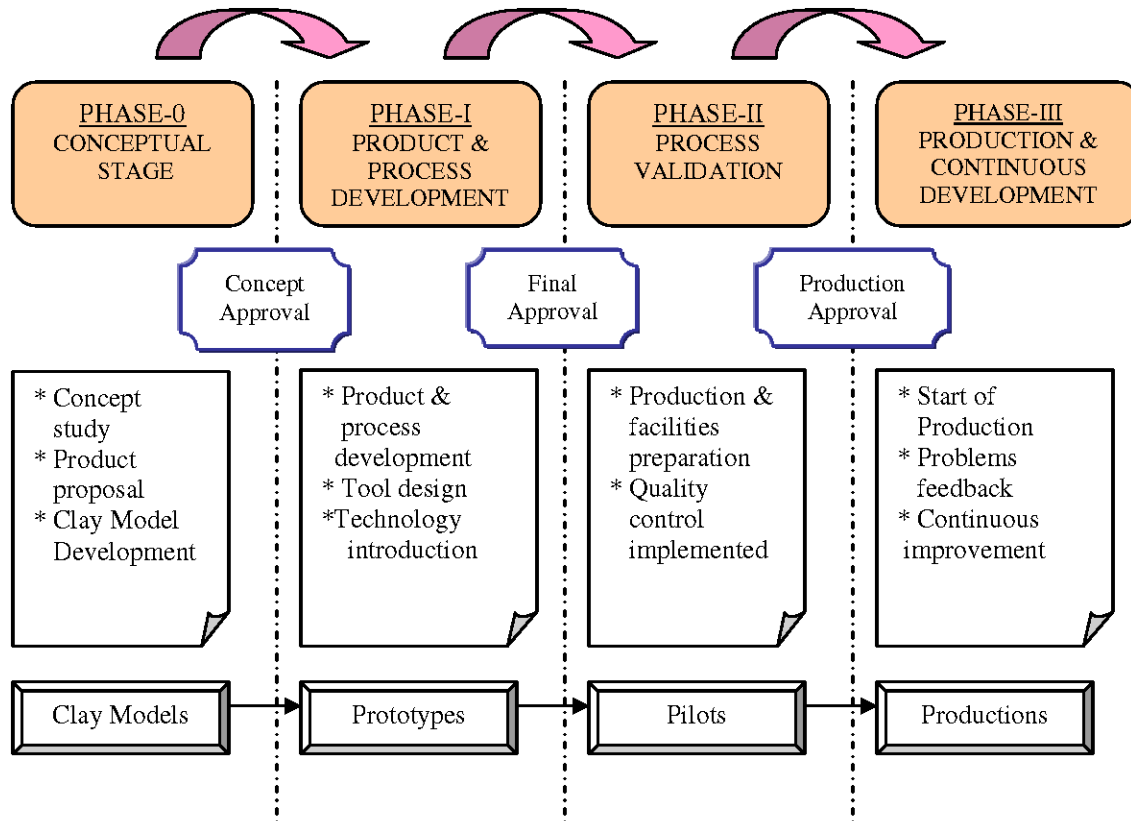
PHASE-0
CONCEPTUAL STAGE

PHASE-I
PRODUCT & PROCESS DEVELOPMENT

PHASE-II
PROCESS VALIDATION

PHASE-III
PRODUCTION & CONTINUOUS DEVELOPMENT

Concept Approval

Final Approval

Production Approval

* Concept study
* Product proposal
* Clay Model Development

* Product & process development
* Tool design
*Technology introduction

* Production & facilities preparation
* Quality control implemented

* Start of Production
* Problems feedback
* Continuous improvement

Clay Models

Prototypes

Pilots

Productions